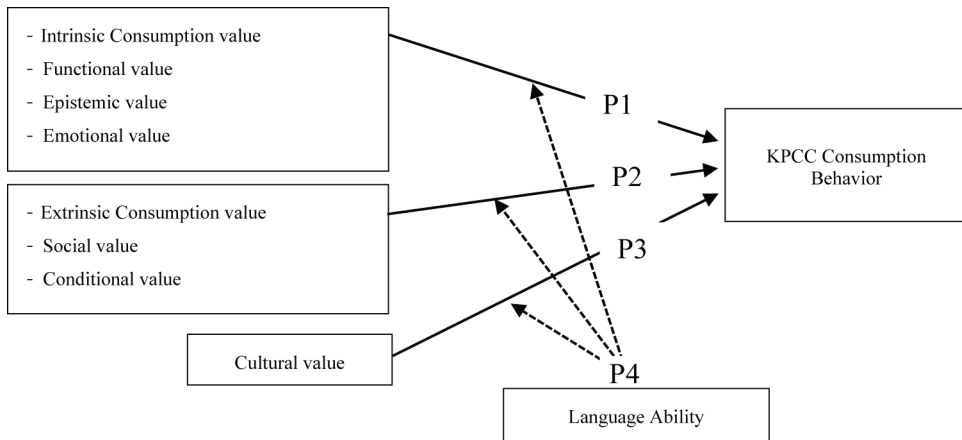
- Intrinsic Consumption value
- Functional value
- Epistemic value
- Emotional value

- Extrinsic Consumption value
- Social value
- Conditional value

Cultural value

P1

P2

P3

P4

KPCC Consumption Behavior

Language Ability